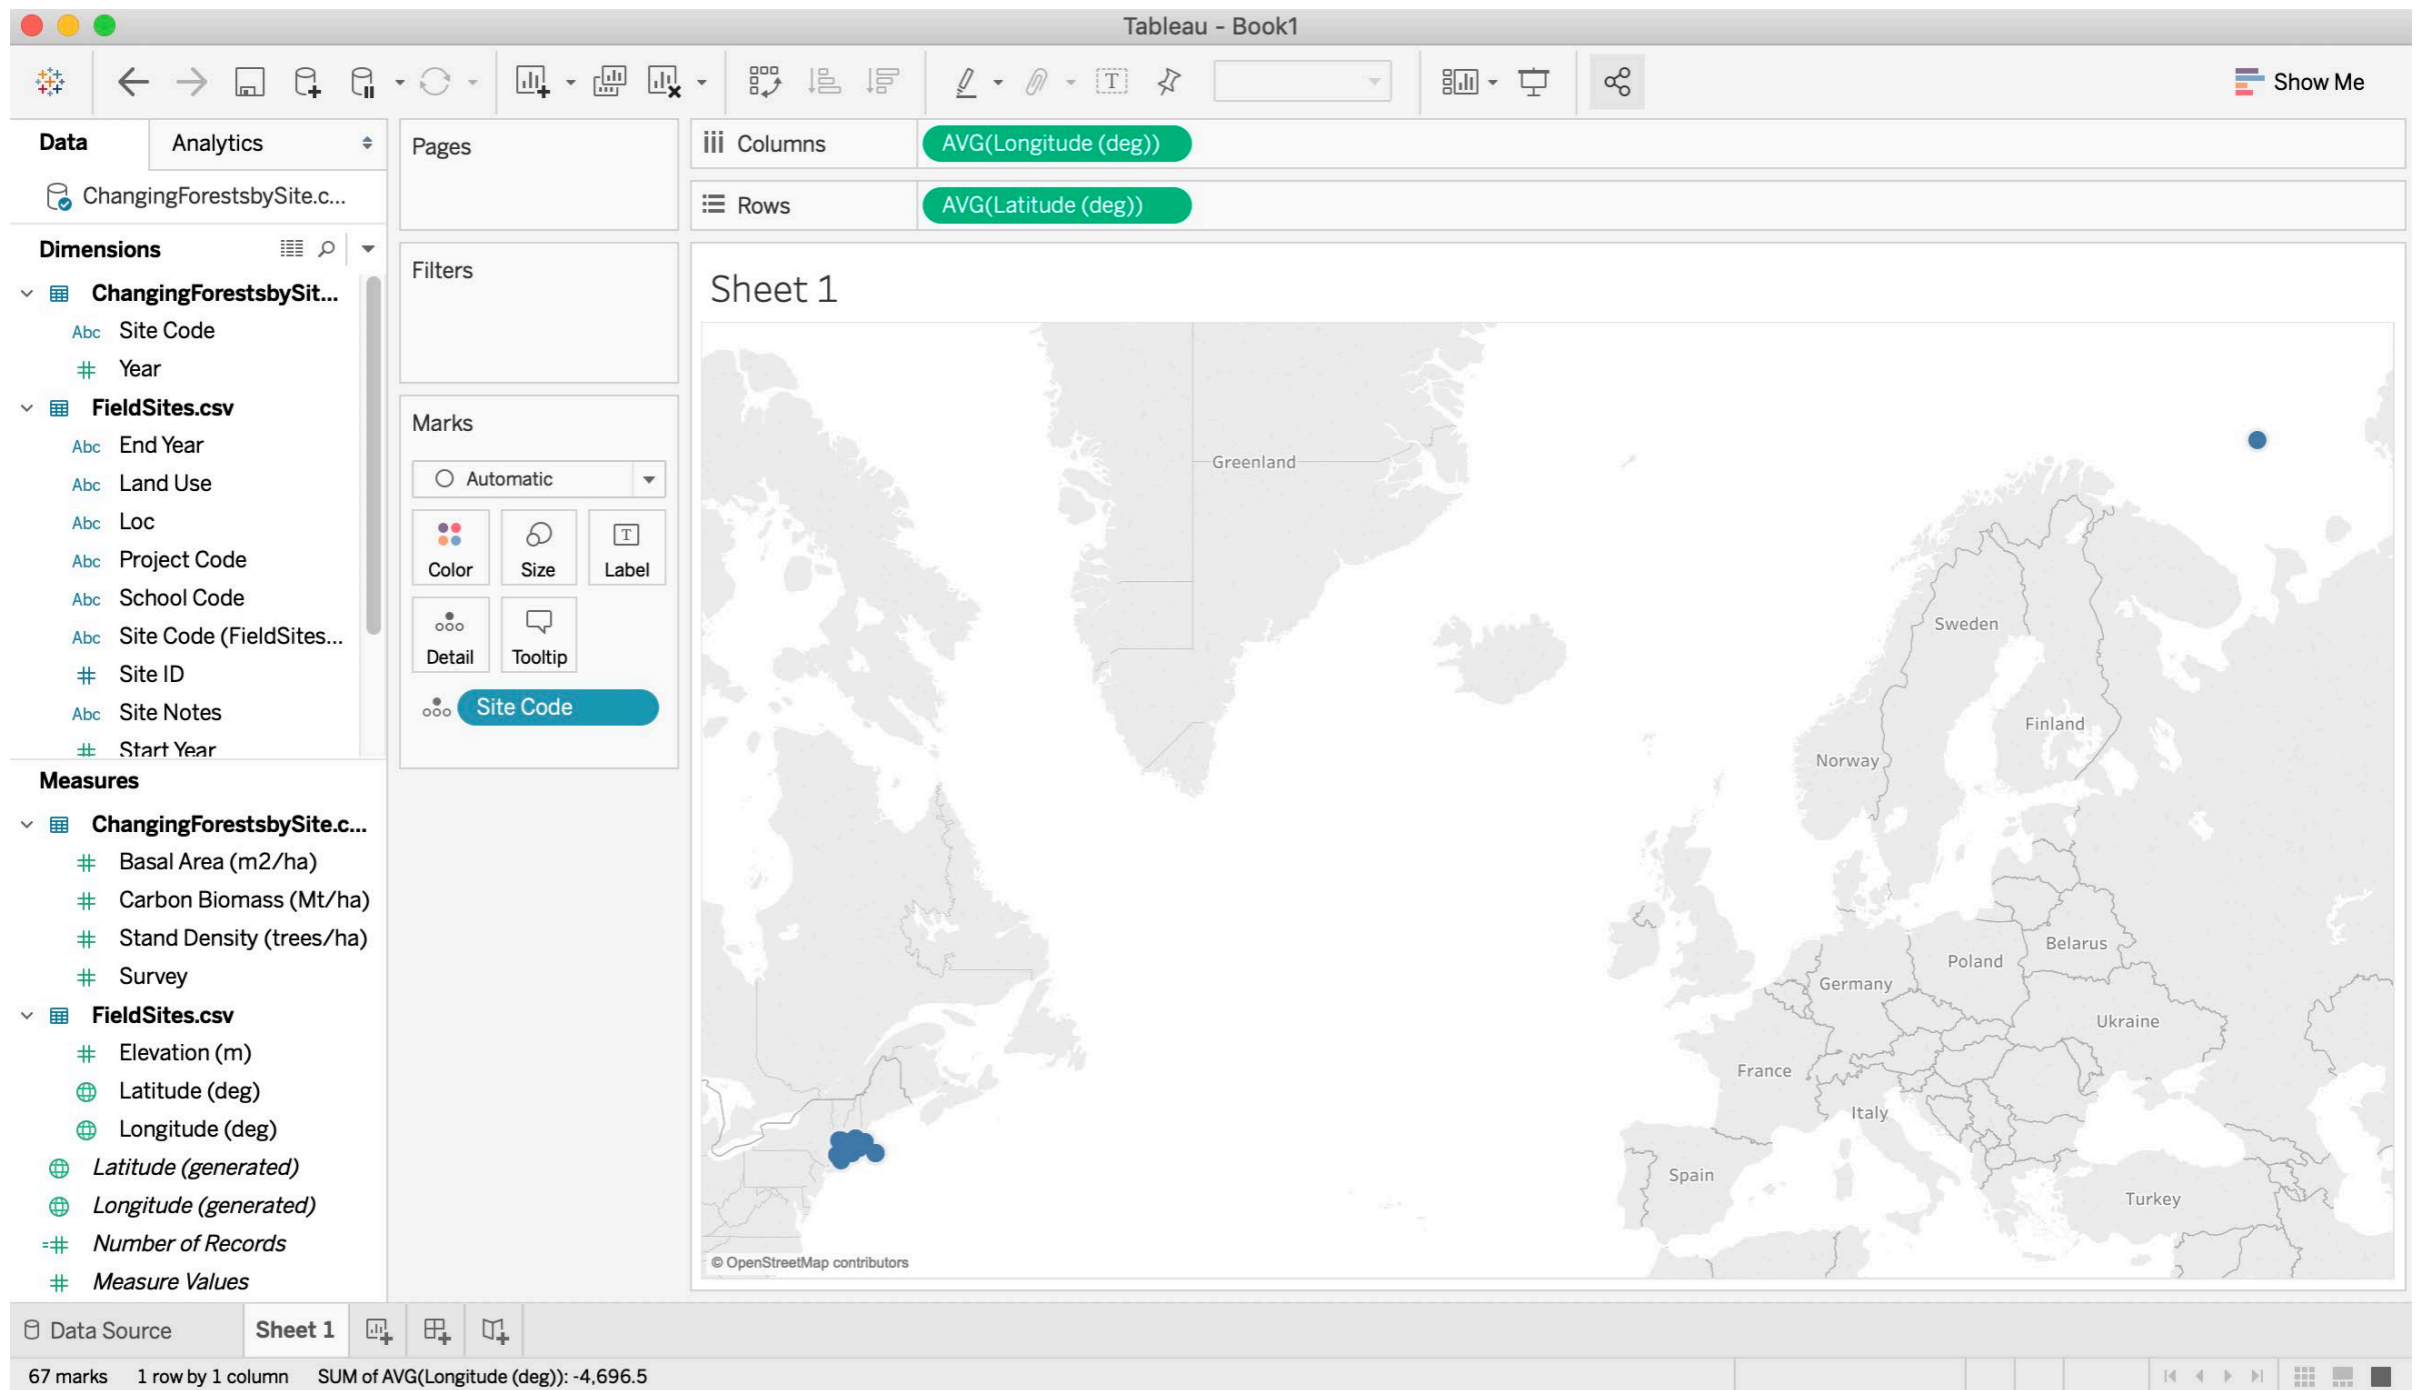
Tableau - Book1

Show Me

Data

Analytics

ChangingForestsbySite.c...

Dimensions

ChangingForestsbySit...

Abc Site Code

# Year

FieldSites.csv

Abc End Year

Abc Land Use

Abc Loc

Abc Project Code

Abc School Code

Abc Site Code (FieldSites...

# Site ID

Abc Site Notes

# Start Year

Measures

ChangingForestsbySite.c...

# Basal Area (m2/ha)

# Carbon Biomass (Mt/ha)

# Stand Density (trees/ha)

# Survey

FieldSites.csv

# Elevation (m)

Latitude (deg)

Longitude (deg)

*Latitude (generated)*

*Longitude (generated)*

*Number of Records*

*Measure Values*

Pages

Filters

Marks

Automatic

Color

Size

Label

Detail

Tooltip

Site Code

Columns

AVG(Longitude (deg))

Rows

AVG(Latitude (deg))

Sheet 1

Greenland

Sweden

Finland

Norway

Belarus

Poland

Germany

Ukraine

France

Italy

Spain

Turkey

© OpenStreetMap contributors

Data Source

Sheet 1

67 marks 1 row by 1 column SUM of AVG(Longitude (deg)): -4,696.5